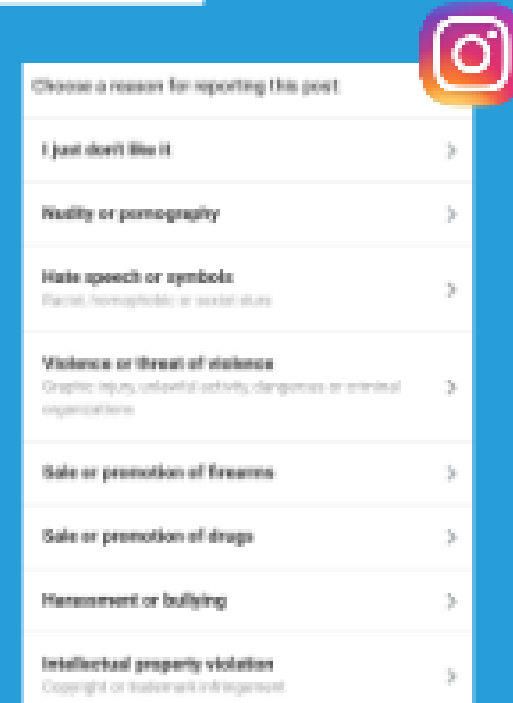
Choose a reason for reporting this post

I just don't like it

Nudity or pornography

Hate speech or symbols
Racist, homophobic or sexist slurs

Violence or threat of violence
Graphic injury, unlawful activity, dangerous or criminal organizations

Sale or promotion of firearms

Sale or promotion of drugs

Harassment or bullying

Intellectual property violation
Copyright or trademark infringement